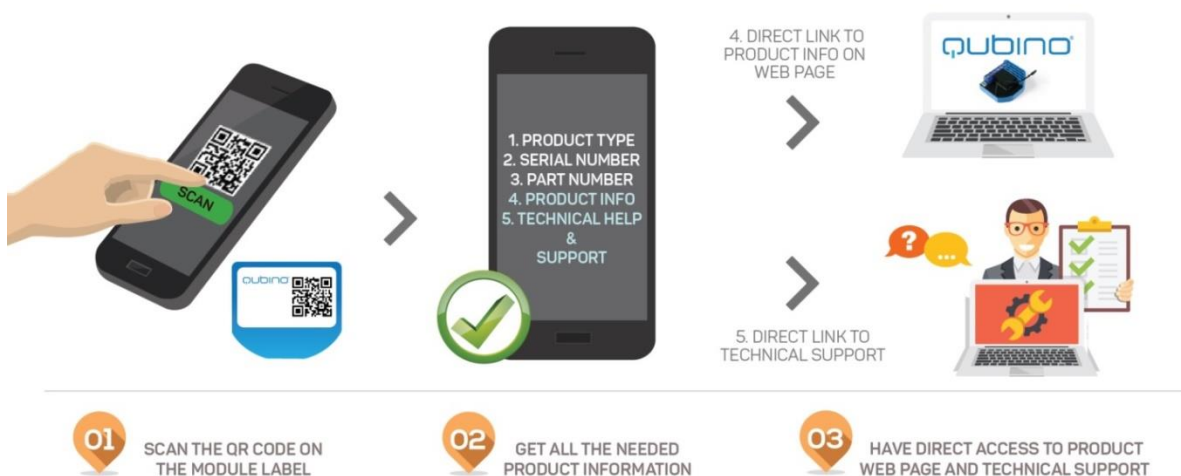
SCAN

qubino

1. PRODUCT TYPE
2. SERIAL NUMBER
3. PART NUMBER
4. PRODUCT INFO
5. TECHNICAL HELP
&
SUPPORT

4. DIRECT LINK TO PRODUCT INFO ON WEB PAGE

qubino

5. DIRECT LINK TO TECHNICAL SUPPORT

?

...

01 SCAN THE QR CODE ON THE MODULE LABEL

02 GET ALL THE NEEDED PRODUCT INFORMATION

03 HAVE DIRECT ACCESS TO PRODUCT WEB PAGE AND TECHNICAL SUPPORT